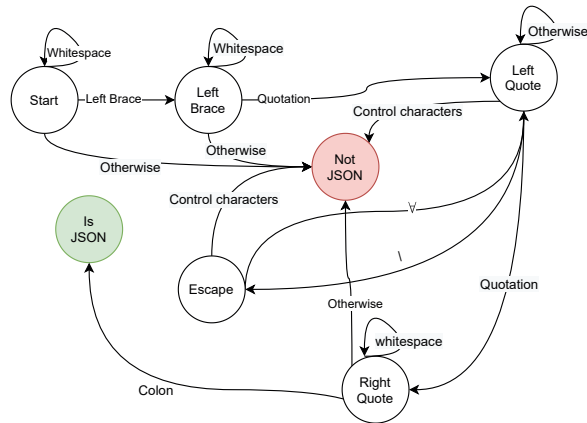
Whitespace

Whitespace

Otherwise

Start

Left Brace

Left Brace

Quotation

Left Quote

Control characters

Otherwise

Otherwise

Not JSON

Control characters

$\forall$

Is JSON

\

Escape

Otherwise

Quotation

whitespace

Colon

Right Quote